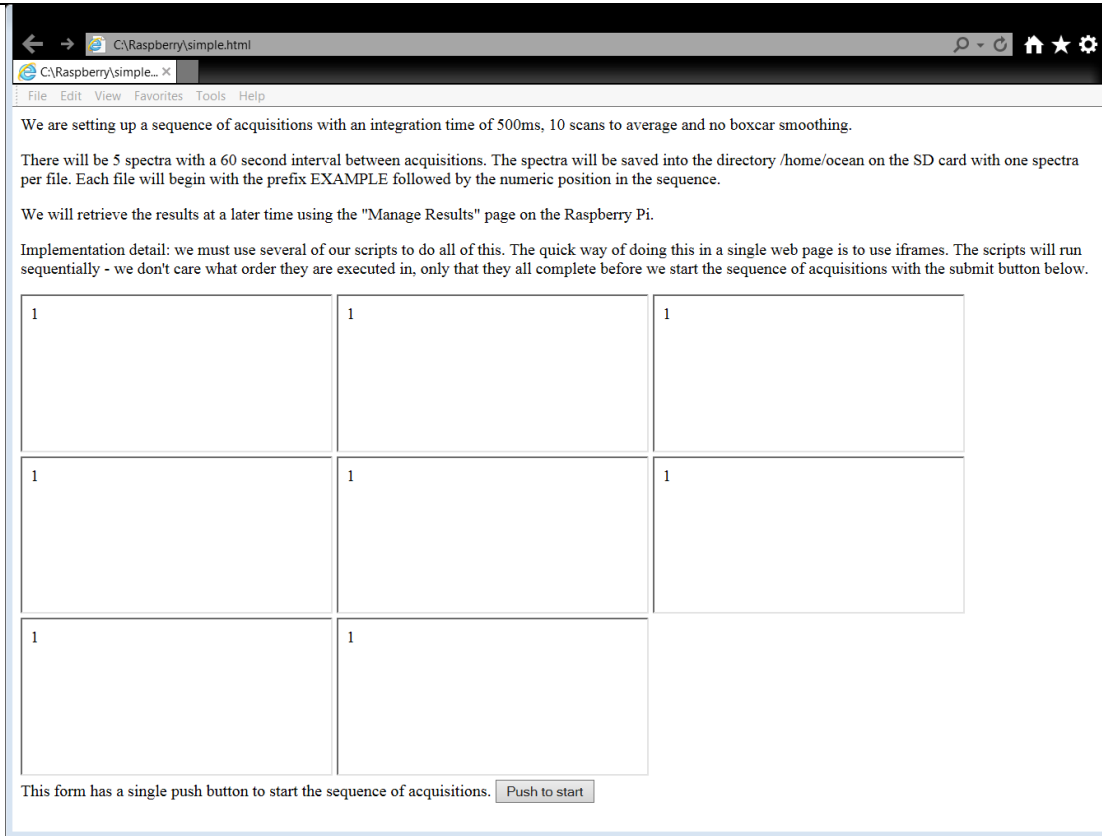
C:\Raspberry\simple.html

C:\Raspberry\simple... ×

File Edit View Favorites Tools Help

We are setting up a sequence of acquisitions with an integration time of 500ms, 10 scans to average and no boxcar smoothing.

There will be 5 spectra with a 60 second interval between acquisitions. The spectra will be saved into the directory /home/ocean on the SD card with one spectra per file. Each file will begin with the prefix EXAMPLE followed by the numeric position in the sequence.

We will retrieve the results at a later time using the "Manage Results" page on the Raspberry Pi.

Implementation detail: we must use several of our scripts to do all of this. The quick way of doing this in a single web page is to use iframes. The scripts will run sequentially - we don't care what order they are executed in, only that they all complete before we start the sequence of acquisitions with the submit button below.

1

1

1

1

1

1

1

1

This form has a single push button to start the sequence of acquisitions. Push to start